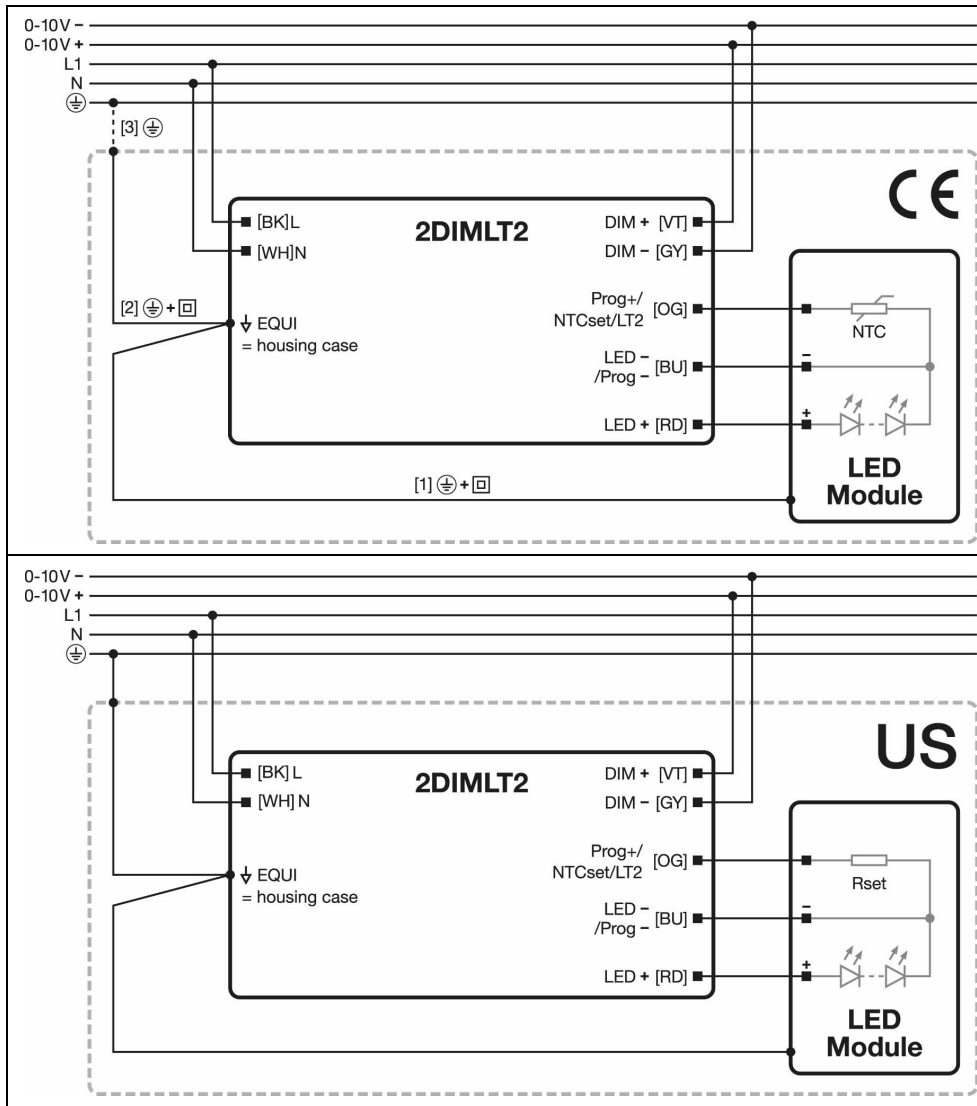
0-10V –
0-10V +
L1
N
⏚
[3] ⏚

CE

[BK] L
[WH] N
2DIMLT2
DIM + [VT]
DIM – [GY]

[2] ⏚ + ⧈
EQUI
= housing case

Prog+/ NTCset/LT2 [OG]
LED – /Prog – [BU]
LED + [RD]

NTC
–
+

[1] ⏚ + ⧈

LED Module

0-10V –
0-10V +
L1
N
⏚

US

[BK] L
[WH] N
2DIMLT2
DIM + [VT]
DIM – [GY]

EQUI
= housing case

Prog+/ NTCset/LT2 [OG]
LED – /Prog – [BU]
LED + [RD]

Rset
–
+

LED Module